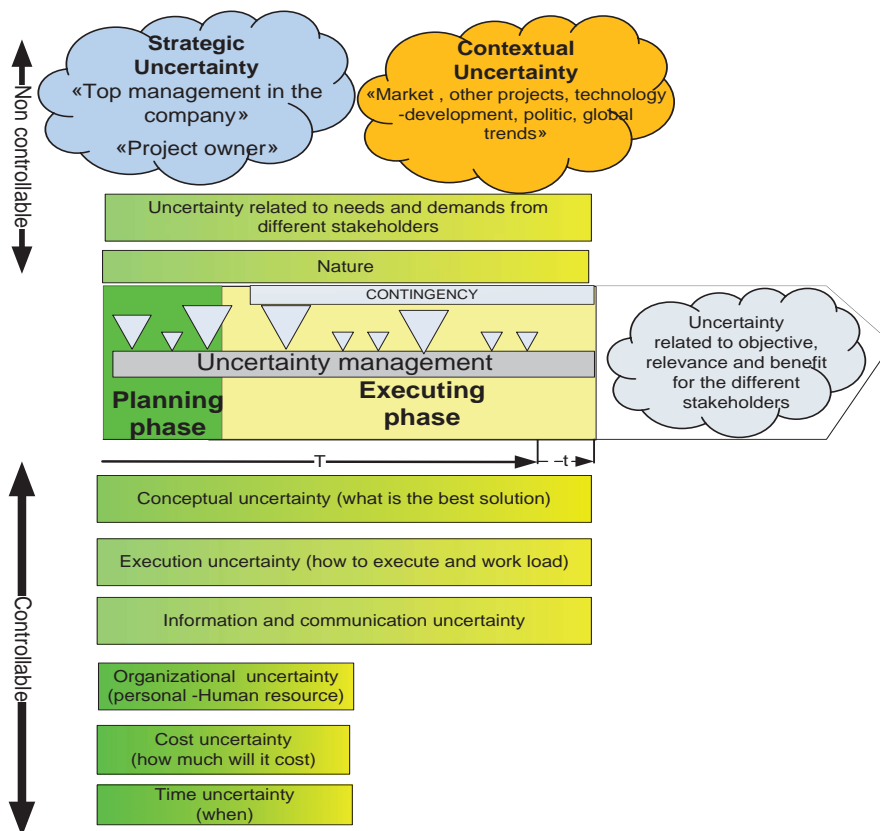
Non controllable

Strategic Uncertainty
«Top management in the company»
«Project owner»

Contextual Uncertainty
«Market , other projects, technology -development, politic, global trends»

Uncertainty related to needs and demands from different stakeholders

Nature

CONTINGENCY

Uncertainty management

Planning phase

Executing phase

Uncertainty related to objective, relevance and benefit for the different stakeholders

T

t

Controllable

Conceptual uncertainty (what is the best solution)

Execution uncertainty (how to execute and work load)

Information and communication uncertainty

Organizational uncertainty (personal -Human resource)

Cost uncertainty (how much will it cost)

Time uncertainty (when)